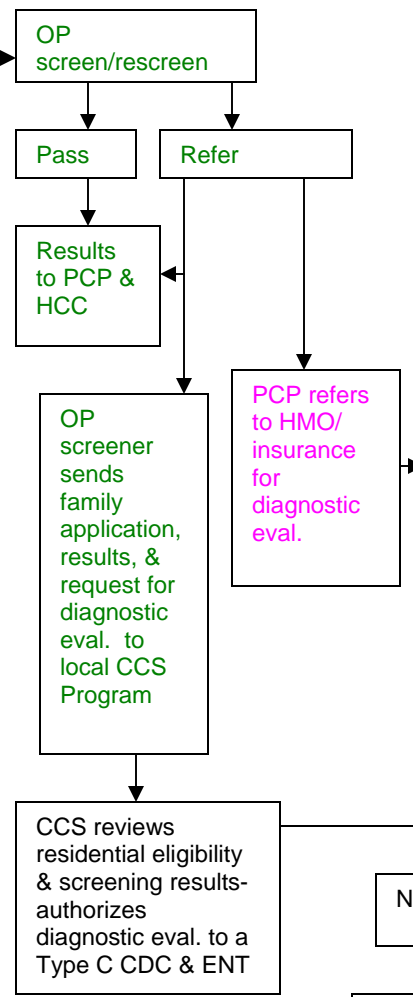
OP screen/rescreen

Pass

Refer

Results to PCP & HCC

PCP refers to HMO/ insurance for diagnostic eval.

OP screener sends family application, results, & request for diagnostic eval. to local CCS Program

CCS reviews residential eligibility & screening results-authorizes diagnostic eval. to a Type C CDC & ENT

N